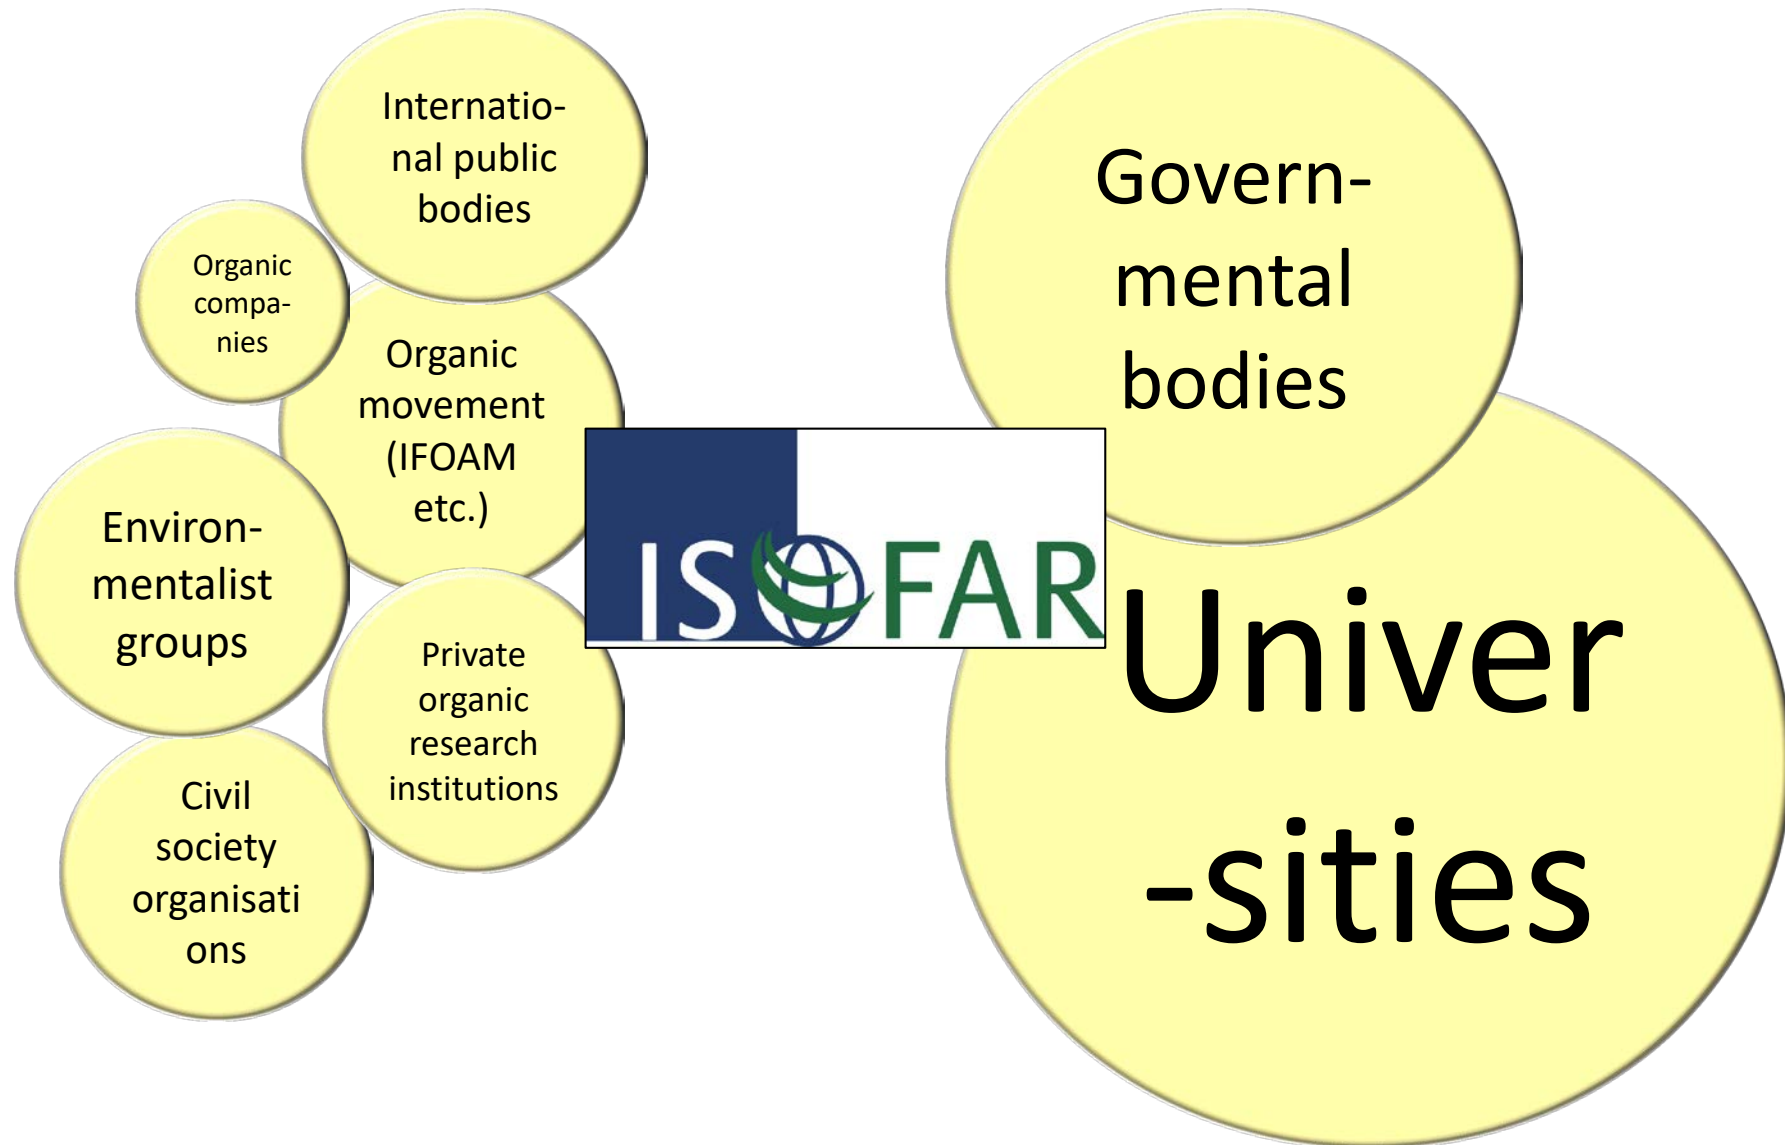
International public bodies

Organic companies

Organic movement (IFOAM etc.)

Environmentalist groups

Private organic research institutions

Civil society organisati ons

ISOFAR

Governmental bodies

Univer -sities